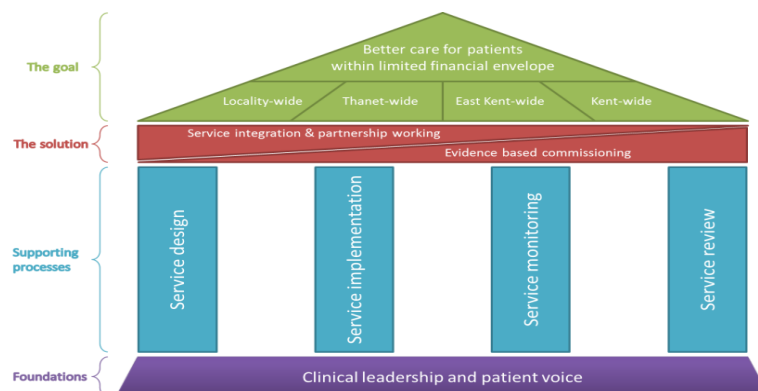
The goal

Better care for patients within limited financial envelope

Locality-wide

Thanet-wide

East Kent-wide

Kent-wide

The solution

Service integration & partnership working

Evidence based commissioning

Supporting processes

Service design

Service implementation

Service monitoring

Service review

Foundations

Clinical leadership and patient voice